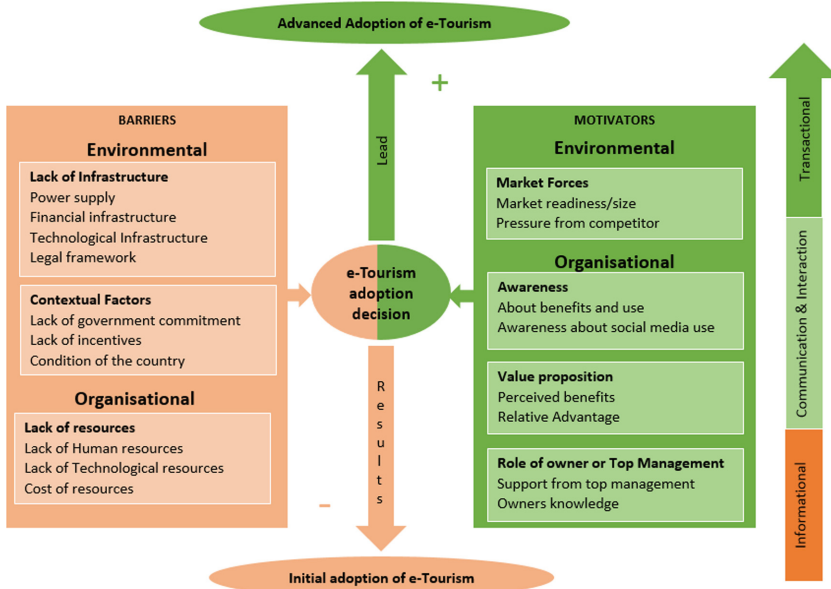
Advanced Adoption of e-Tourism

+

BARRIERS

Environmental

Lack of Infrastructure
Power supply
Financial infrastructure
Technological Infrastructure
Legal framework

Contextual Factors
Lack of government commitment
Lack of incentives
Condition of the country

Organisational

Lack of resources
Lack of Human resources
Lack of Technological resources
Cost of resources

Lead

e-Tourism adoption decision

Results

-

MOTIVATORS

Environmental

Market Forces
Market readiness/size
Pressure from competitor

Organisational

Awareness
About benefits and use
Awareness about social media use

Value proposition
Perceived benefits
Relative Advantage

Role of owner or Top Management
Support from top management
Owners knowledge

Transactional

Communication & Interaction

Informational

Initial adoption of e-Tourism